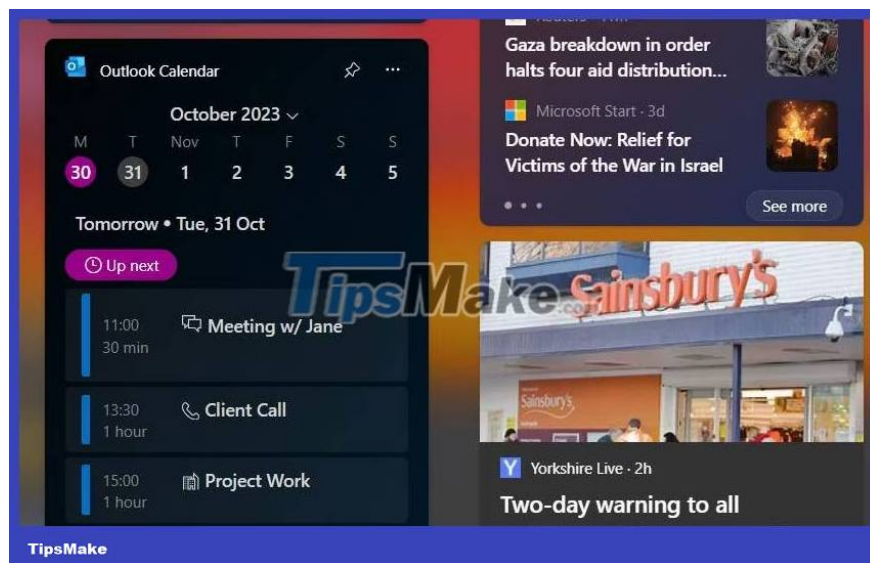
Outlook Calendar

October 2023

| M | T | Nov | T | F | S | S |
|---|---|---|---|---|---|---|
| 30 | 31 | 1 | 2 | 3 | 4 | 5 |

Tomorrow • Tue, 31 Oct

Up next

11:00
30 min
Meeting w/ Jane

13:30
1 hour
Client Call

15:00
1 hour
Project Work

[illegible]

Gaza breakdown in order halts four aid distribution...

Microsoft Start · 3d

Donate Now: Relief for Victims of the War in Israel

See more

TipsMake.com

Sainsbury's

Sainsbury's

Yorkshire Live · 2h

Two-day warning to all

TipsMake